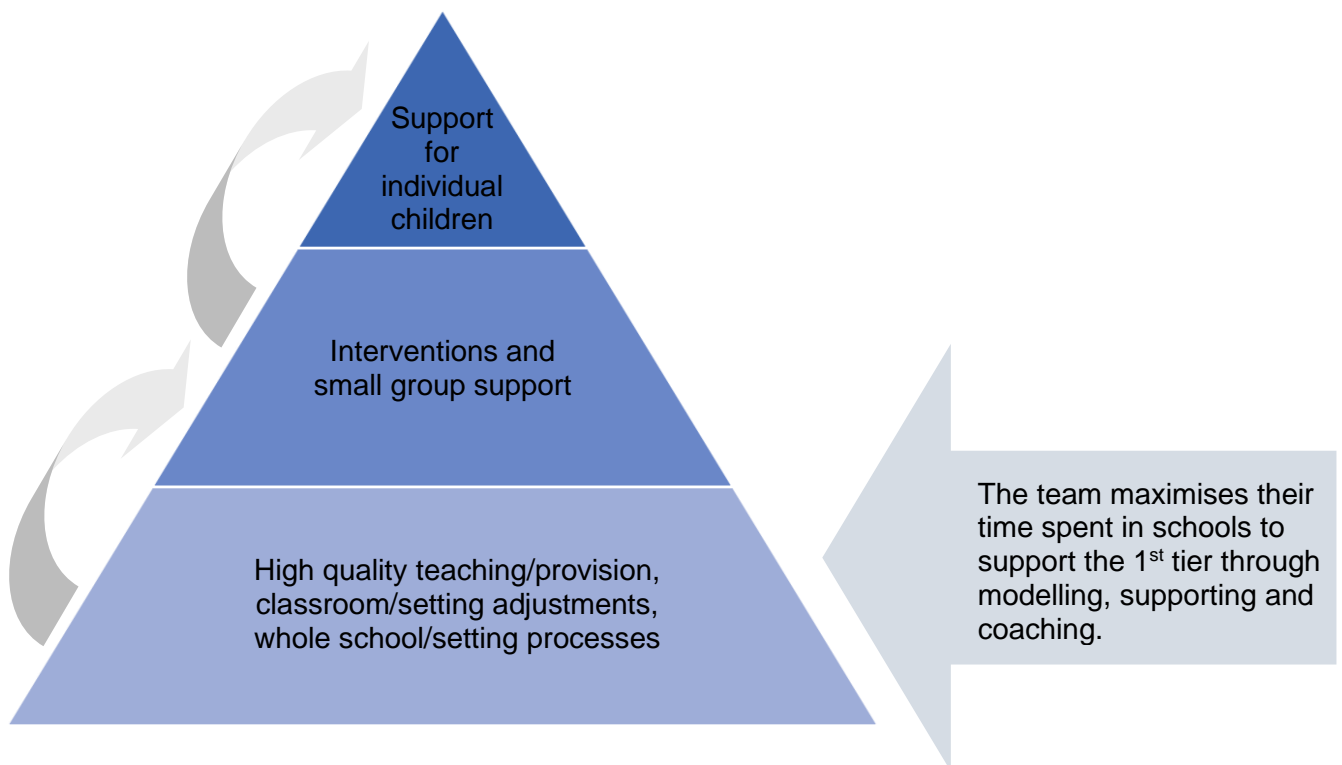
Support for individual children

Interventions and small group support

High quality teaching/provision, classroom/setting adjustments, whole school/setting processes

The team maximises their time spent in schools to support the 1$^{st}$ tier through modelling, supporting and coaching.